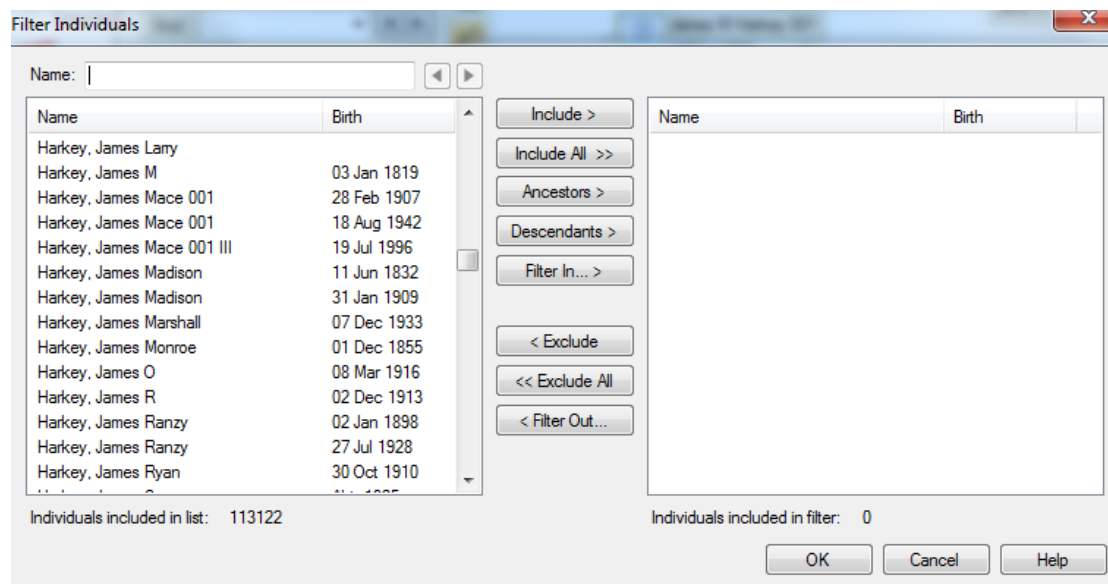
Filter Individuals

Name:

| Name | Birth |
|---|---|
| Harkey, James Larry | |
| Harkey, James M | 03 Jan 1819 |
| Harkey, James Mace 001 | 28 Feb 1907 |
| Harkey, James Mace 001 | 18 Aug 1942 |
| Harkey, James Mace 001 III | 19 Jul 1996 |
| Harkey, James Madison | 11 Jun 1832 |
| Harkey, James Madison | 31 Jan 1909 |
| Harkey, James Marshall | 07 Dec 1933 |
| Harkey, James Monroe | 01 Dec 1855 |
| Harkey, James O | 08 Mar 1916 |
| Harkey, James R | 02 Dec 1913 |
| Harkey, James Ranzy | 02 Jan 1898 |
| Harkey, James Ranzy | 27 Jul 1928 |
| Harkey, James Ryan | 30 Oct 1910 |
| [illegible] | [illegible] |

Include >
Include All >>
Ancestors >
Descendants >
Filter In... >
< Exclude
<< Exclude All
< Filter Out...

| Name | Birth |
|---|---|

Individuals included in list: 113122

Individuals included in filter: 0

OK
Cancel
Help